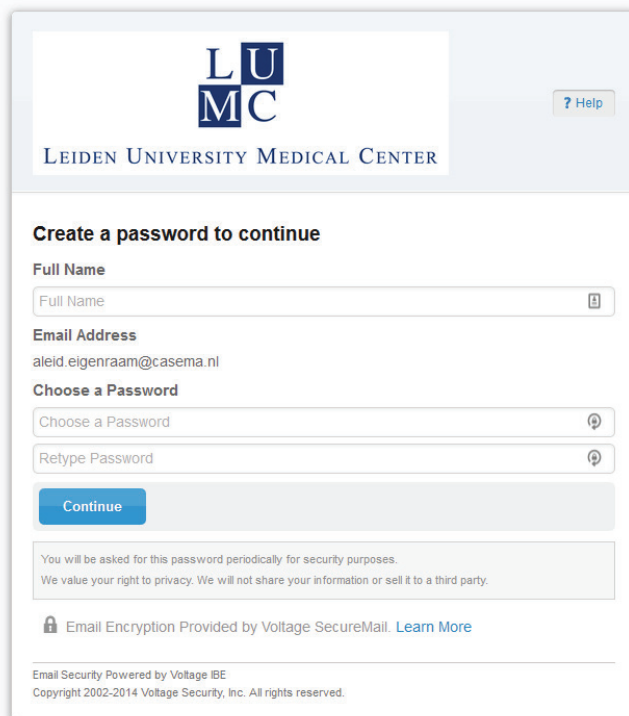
L U
M C

Leiden University Medical Center

? Help

Create a password to continue

Full Name

Full Name

Email Address

aleid.eigenraam@casema.nl

Choose a Password

Choose a Password

Retype Password

Continue

You will be asked for this password periodically for security purposes.
We value your right to privacy. We will not share your information or sell it to a third party.

Email Encryption Provided by Voltage SecureMail. Learn More

Email Security Powered by Voltage IBE
Copyright 2002-2014 Voltage Security, Inc. All rights reserved.